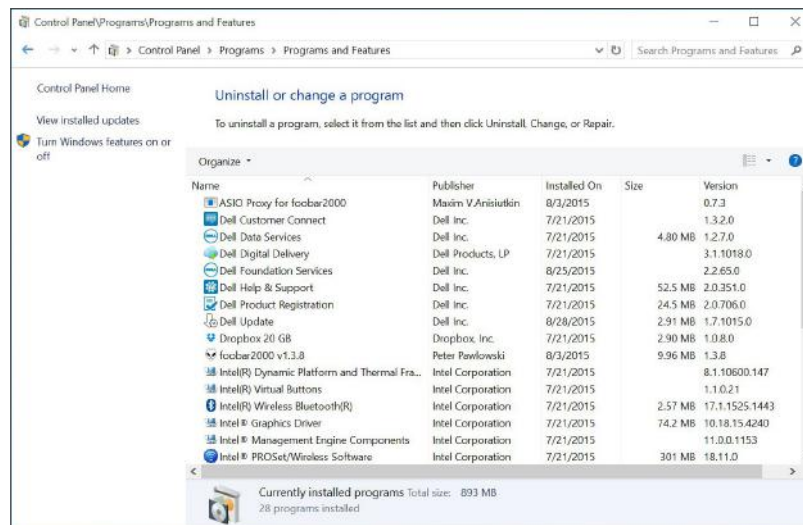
Control Panel\Programs\Programs and Features

Control Panel > Programs > Programs and Features

Search Programs and Features

Control Panel Home

View installed updates

Turn Windows features on or off

Uninstall or change a program

To uninstall a program, select it from the list and then click Uninstall, Change, or Repair.

Organize ▾

| Name | Publisher | Installed On | Size | Version |
|---|---|---|---|---|
| ASIO Proxy for foobar2000 | Maxim V.Anisiutkin | 8/3/2015 | | 0.7.3 |
| Dell Customer Connect | Dell Inc. | 7/21/2015 | | 1.3.2.0 |
| Dell Data Services | Dell Inc. | 7/21/2015 | 4.80 MB | 1.2.7.0 |
| Dell Digital Delivery | Dell Products, LP | 7/21/2015 | | 3.1.1018.0 |
| Dell Foundation Services | Dell Inc. | 8/25/2015 | | 2.2.65.0 |
| Dell Help & Support | Dell Inc. | 7/21/2015 | 52.5 MB | 2.0.351.0 |
| Dell Product Registration | Dell Inc. | 7/21/2015 | 24.5 MB | 2.0.706.0 |
| Dell Update | Dell Inc. | 8/28/2015 | 2.91 MB | 1.7.1015.0 |
| Dropbox 20 GB | Dropbox, Inc. | 7/21/2015 | 2.90 MB | 1.0.8.0 |
| foobar2000 v1.3.8 | Peter Pawlowski | 8/3/2015 | 9.96 MB | 1.3.8 |
| Intel(R) Dynamic Platform and Thermal Fra... | Intel Corporation | 7/21/2015 | | 8.1.10600.147 |
| Intel(R) Virtual Buttons | Intel Corporation | 7/21/2015 | | 1.1.0.21 |
| Intel(R) Wireless Bluetooth(R) | Intel Corporation | 7/21/2015 | 2.57 MB | 17.1.1525.1443 |
| Intel® Graphics Driver | Intel Corporation | 7/21/2015 | 74.2 MB | 10.18.15.4240 |
| Intel® Management Engine Components | Intel Corporation | 7/21/2015 | | 11.0.0.1153 |
| Intel® PROSet/Wireless Software | Intel Corporation | 7/21/2015 | 301 MB | 18.11.0 |

Currently installed programs Total size: 893 MB
28 programs installed